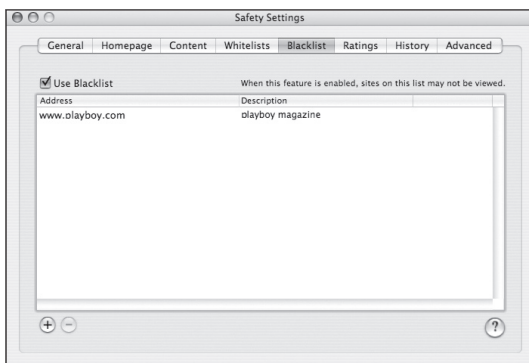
Safety Settings

General Homepage Content Whitelists Blacklist Ratings History Advanced

Use Blacklist

When this feature is enabled, sites on this list may not be viewed.

| Address | Description |
|---|---|
| www.playboy.com | playboy magazine |

+ −

?